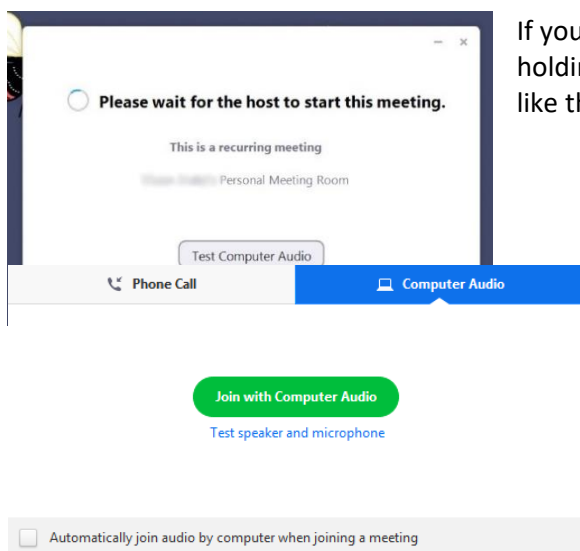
Please wait for the host to start this meeting.

This is a recurring meeting

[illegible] Personal Meeting Room

Test Computer Audio

If you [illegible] holdi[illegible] like th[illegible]

Phone Call

Computer Audio

Join with Computer Audio

Test speaker and microphone

Automatically join audio by computer when joining a meeting